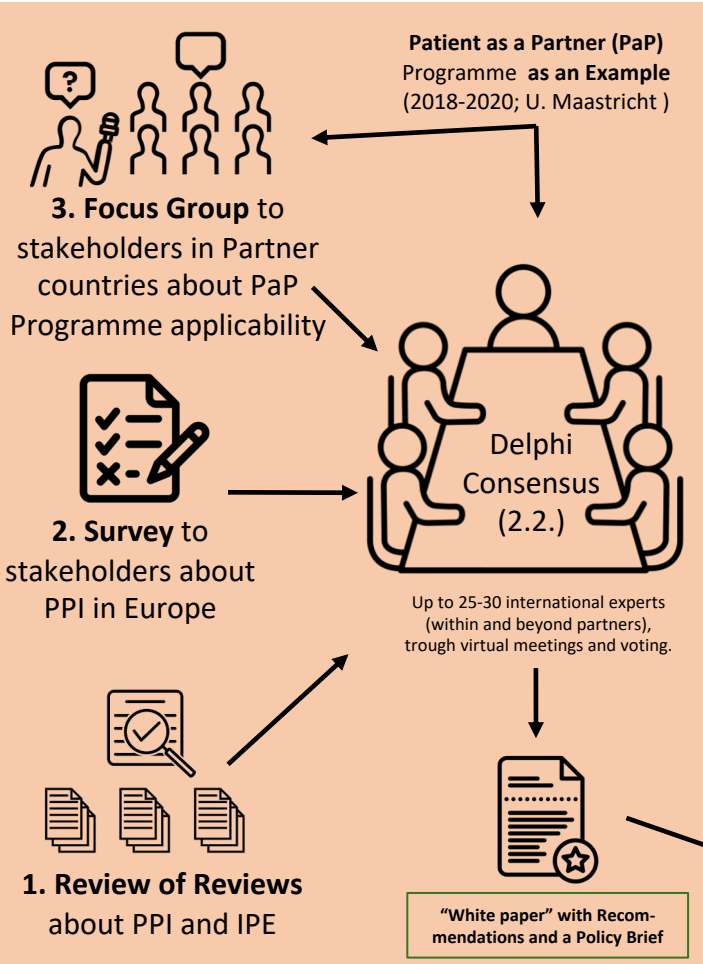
**Patient as a Partner (PaP)** Programme **as an Example** (2018-2020; U. Maastricht )

?

**3. Focus Group** to stakeholders in Partner countries about PaP Programme applicability

Delphi Consensus (2.2.)

**2. Survey** to stakeholders about PPI in Europe

Up to 25-30 international experts (within and beyond partners), trough virtual meetings and voting.

**1. Review of Reviews** about PPI and IPE

**"White paper" with Recommendations and a Policy Brief**